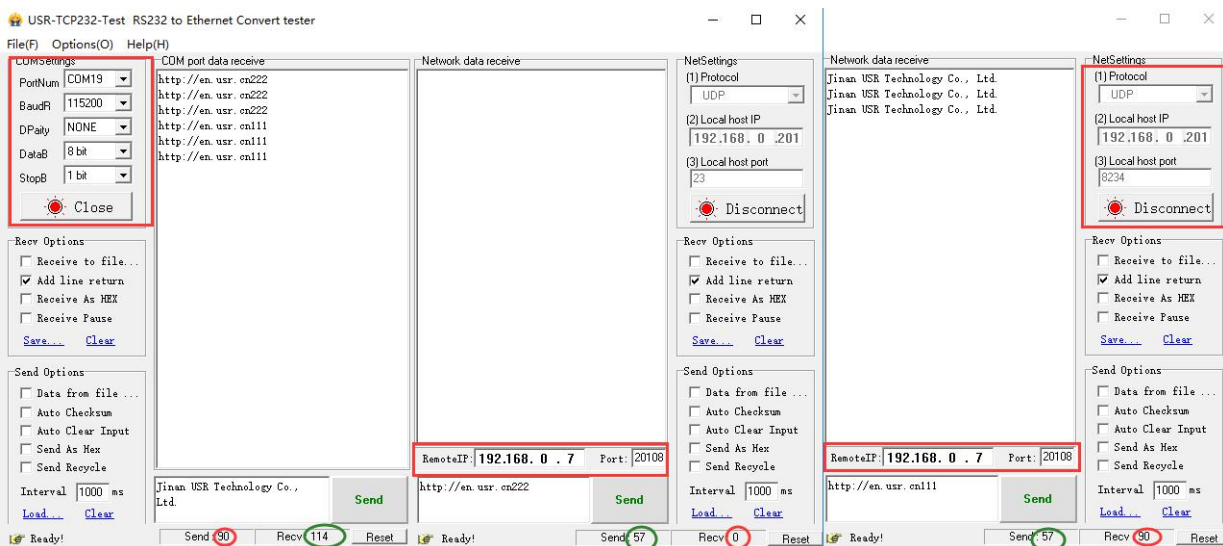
USR-TCP232-Test RS232 to Ethernet Convert tester

File(F) Options(O) Help(H)

COMSettings
PortNum COM19
BaudR 115200
DPaity NONE
DataB 8 bit
StopB 1 bit
Close

COM port data receive
http://en.usr.cn222
http://en.usr.cn222
http://en.usr.cn222
http://en.usr.cn111
http://en.usr.cn111
http://en.usr.cn111

Recv Options
Receive to file...
Add line return
Receive As HEX
Receive Pause
Save... Clear

Send Options
Data from file ...
Auto Checksum
Auto Clear Input
Send As Hex
Send Recycle
Interval 1000 ms
Load... Clear

Jinan USR Technology Co., Ltd.
Send

Ready! Send 90 Recv 114 Reset

Network data receive

NetSettings
(1) Protocol
UDP
(2) Local host IP
192.168. 0 .201
(3) Local host port
23
Disconnect

Recv Options
Receive to file...
Add line return
Receive As HEX
Receive Pause
Save... Clear

Send Options
Data from file ...
Auto Checksum
Auto Clear Input
Send As Hex
Send Recycle
Interval 1000 ms
Load... Clear

RemoteIP: 192.168. 0 . 7 Port: 20108
http://en.usr.cn222
Send

Ready! Send 57 Recv 0 Reset

Network data receive
Jinan USR Technology Co., Ltd.
Jinan USR Technology Co., Ltd.
Jinan USR Technology Co., Ltd.

NetSettings
(1) Protocol
UDP
(2) Local host IP
192.168. 0 .201
(3) Local host port
8234
Disconnect

Recv Options
Receive to file...
Add line return
Receive As HEX
Receive Pause
Save... Clear

Send Options
Data from file ...
Auto Checksum
Auto Clear Input
Send As Hex
Send Recycle
Interval 1000 ms
Load... Clear

RemoteIP: 192.168. 0 . 7 Port: 20108
http://en.usr.cn111
Send

Ready! Send 57 Recv 90 Reset